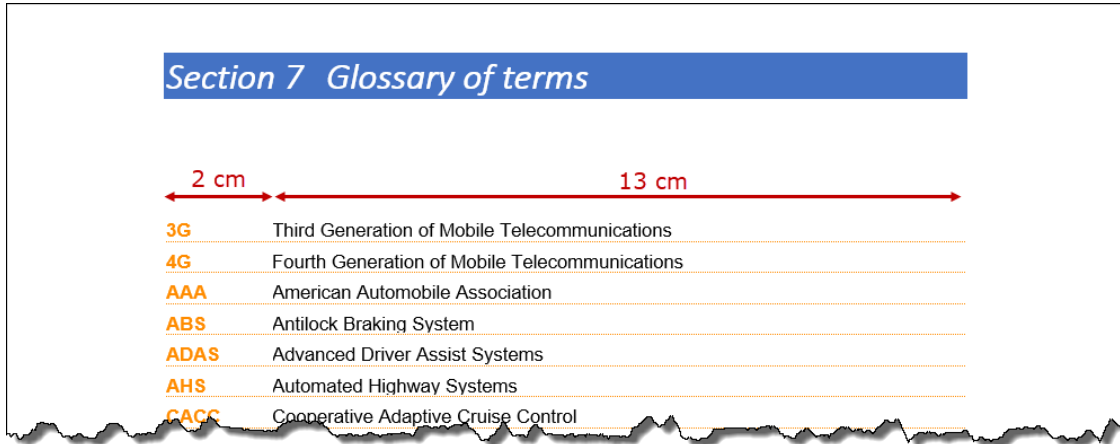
Section 7 Glossary of terms

2 cm

13 cm

| | |
|---|---|
| 3G | Third Generation of Mobile Telecommunications |
| 4G | Fourth Generation of Mobile Telecommunications |
| AAA | American Automobile Association |
| ABS | Antilock Braking System |
| ADAS | Advanced Driver Assist Systems |
| AHS | Automated Highway Systems |
| CACC | Cooperative Adaptive Cruise Control |